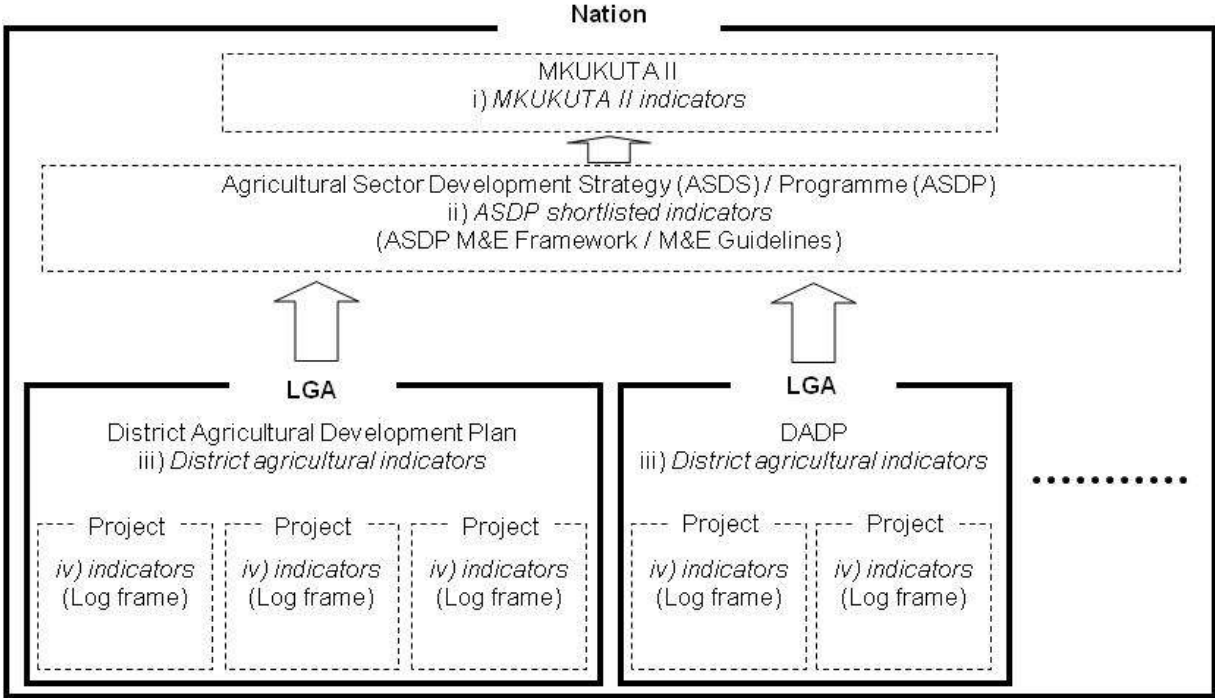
Nation

MKUKUTA II
i) MKUKUTA II indicators

Agricultural Sector Development Strategy (ASDS) / Programme (ASDP)
ii) ASDP shortlisted indicators
(ASDP M&E Framework / M&E Guidelines)

LGA

District Agricultural Development Plan
iii) District agricultural indicators

Project
iv) indicators
(Log frame)

Project
iv) indicators
(Log frame)

Project
iv) indicators
(Log frame)

LGA

DADP
iii) District agricultural indicators

Project
iv) indicators
(Log frame)

Project
iv) indicators
(Log frame)

..........